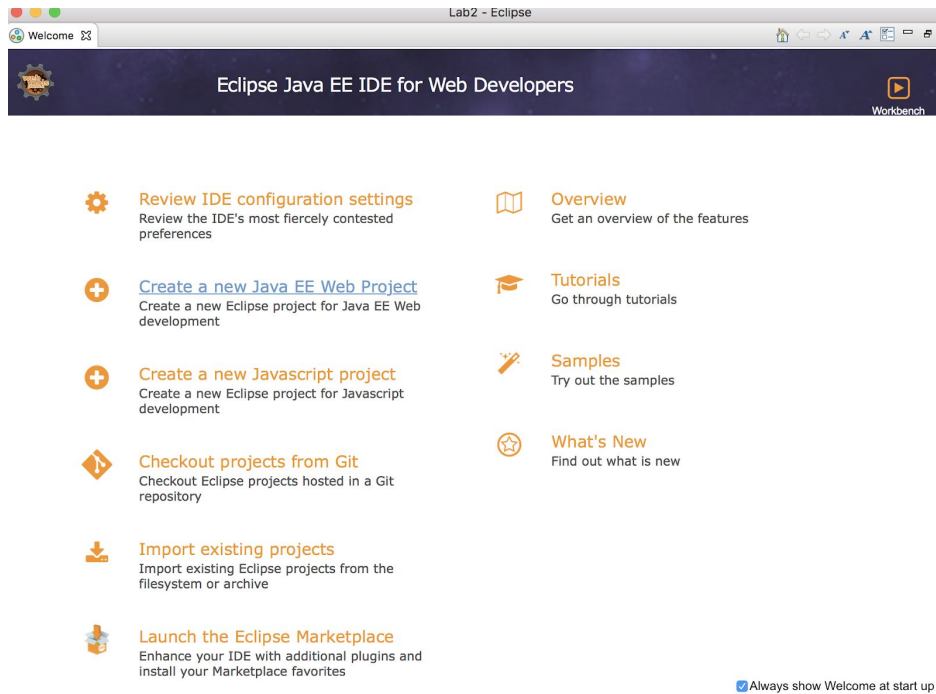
Lab2 - Eclipse

Welcome

Eclipse Java EE IDE for Web Developers

Workbench

Review IDE configuration settings
Review the IDE's most fiercely contested preferences

Create a new Java EE Web Project
Create a new Eclipse project for Java EE Web development

Create a new Javascript project
Create a new Eclipse project for Javascript development

Checkout projects from Git
Checkout Eclipse projects hosted in a Git repository

Import existing projects
Import existing Eclipse projects from the filesystem or archive

Launch the Eclipse Marketplace
Enhance your IDE with additional plugins and install your Marketplace favorites

Overview
Get an overview of the features

Tutorials
Go through tutorials

Samples
Try out the samples

What's New
Find out what is new

Always show Welcome at start up